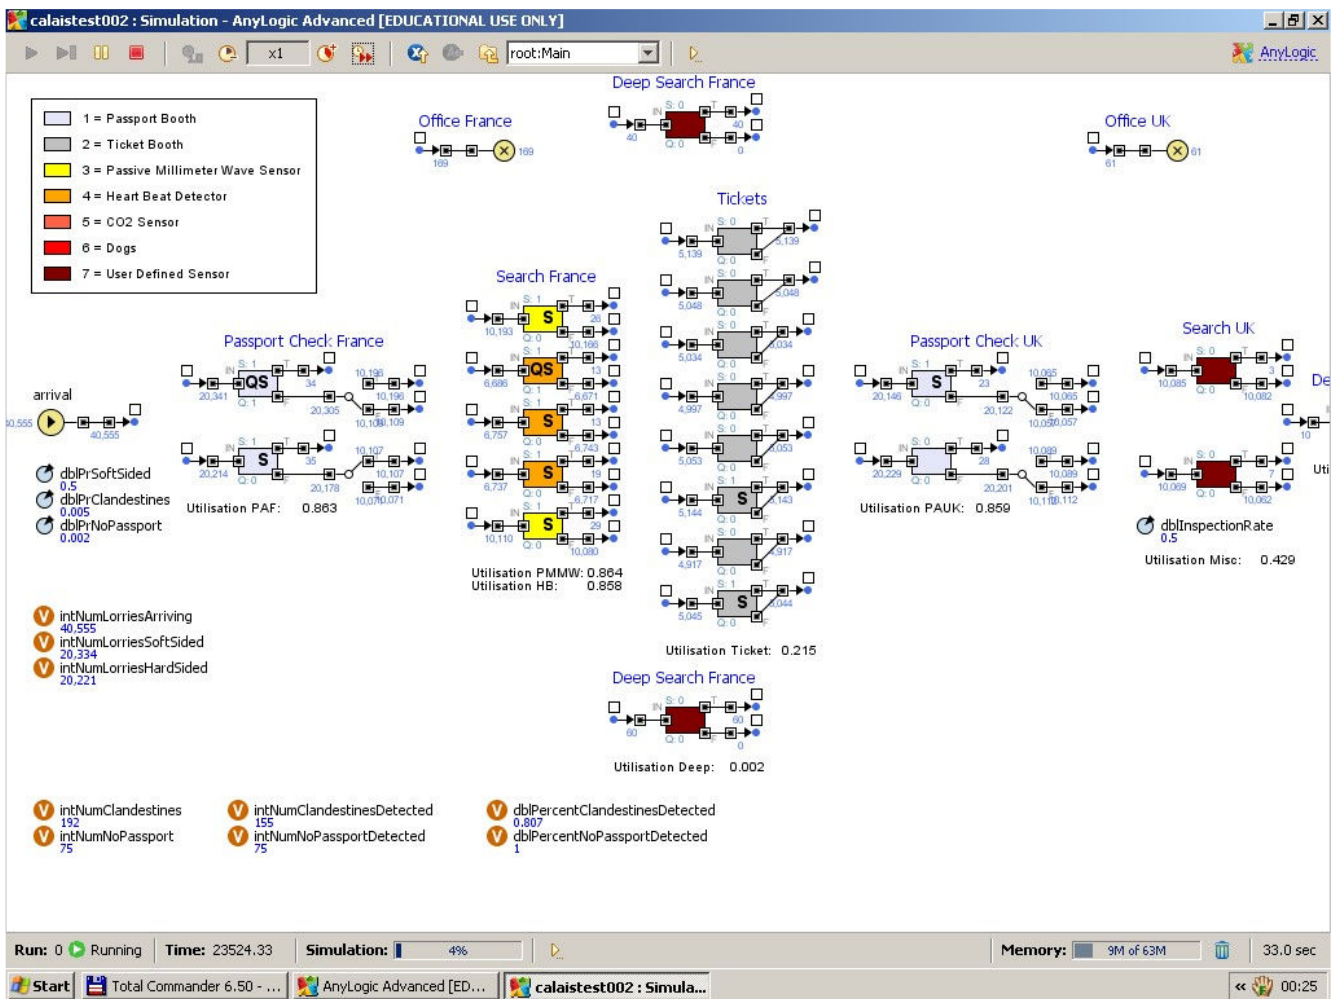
calaistest002 : Simulation - AnyLogic Advanced [EDUCATIONAL USE ONLY]

x1 root:Main AnyLogic

1 = Passport Booth
2 = Ticket Booth
3 = Passive Millimeter Wave Sensor
4 = Heart Beat Detector
5 = CO2 Sensor
6 = Dogs
7 = User Defined Sensor

Office France
Deep Search France
Office UK
Tickets
Search France
Passport Check France
Passport Check UK
Search UK

arrival

dblPrSoftSided
0.5
dblPrClandestines
0.005
dblPrNoPassport
0.002

Utilisation PAF: 0.863

Utilisation PMMW: 0.864
Utilisation HB: 0.858

Utilisation Ticket: 0.215

Utilisation PAUK: 0.859

dblInspectionRate
0.5

Utilisation Misc: 0.429

intNumLorriesArriving
40,555
intNumLorriesSoftSided
20,334
intNumLorriesHardSided
20,221

Deep Search France

Utilisation Deep: 0.002

intNumClandestines
192
intNumNoPassport
75
intNumClandestinesDetected
155
intNumNoPassportDetected
75
dblPercentClandestinesDetected
0.807
dblPercentNoPassportDetected
1

Run: 0 Running Time: 23524.33 Simulation: 4% Memory: 9M of 63M 33.0 sec

Start Total Commander 6.50 - ... AnyLogic Advanced [ED... calaistest002 : Simula... 00:25